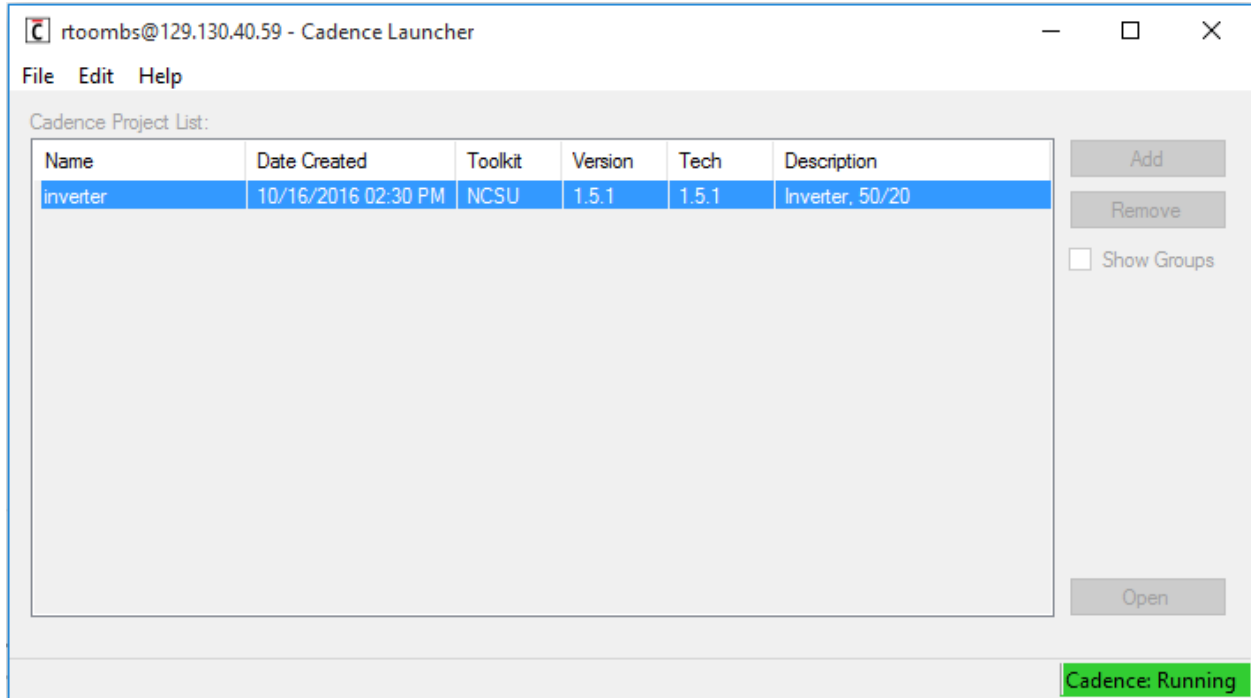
rtoombs@129.130.40.59 - Cadence Launcher

File Edit Help

Cadence Project List:

| Name | Date Created | Toolkit | Version | Tech | Description |
|---|---|---|---|---|---|
| inverter | 10/16/2016 02:30 PM | NCSU | 1.5.1 | 1.5.1 | Inverter, 50/20 |

Add

Remove

Show Groups

Open

Cadence: Running